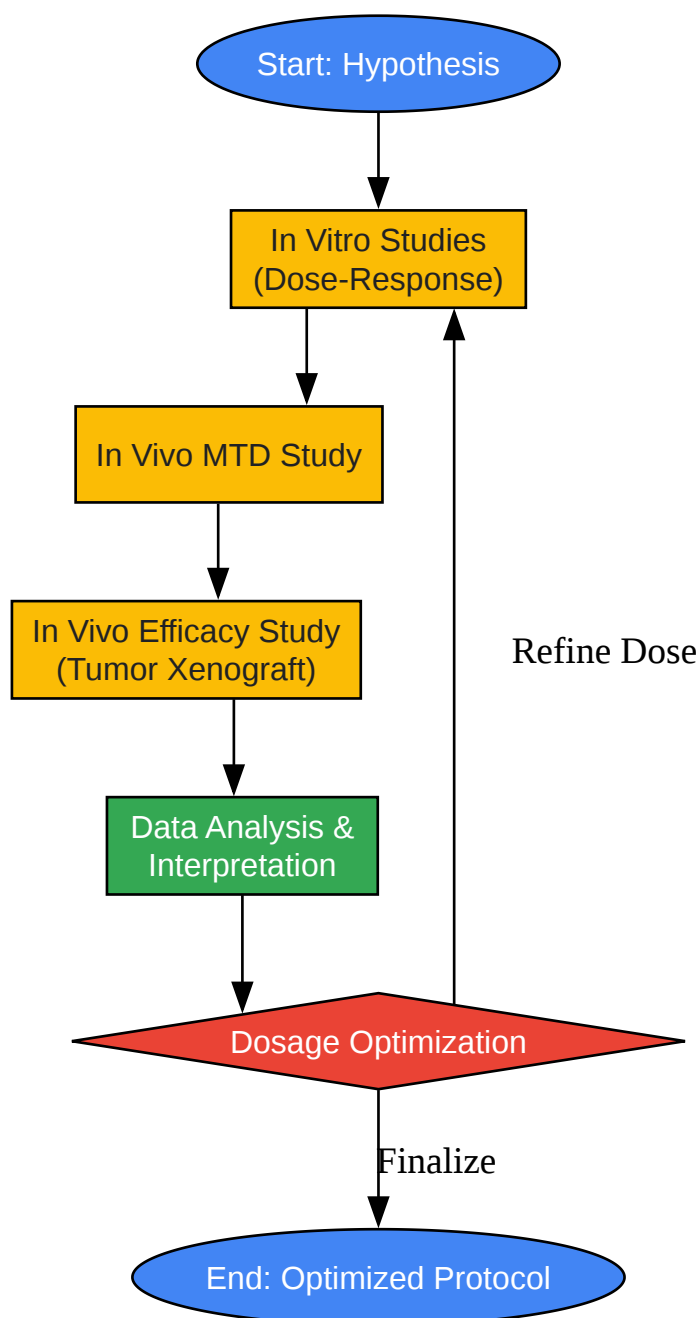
Start: Hypothesis

In Vitro Studies
(Dose-Response)

In Vivo MTD Study

In Vivo Efficacy Study
(Tumor Xenograft)

Data Analysis &
Interpretation

Refine Dose

Dosage Optimization

Finalize

End: Optimized Protocol